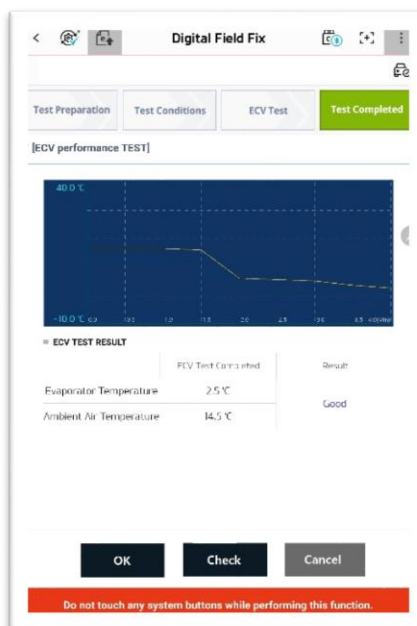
Digital Field Fix

Test Preparation | Test Conditions | ECV Test | Test Completed

[ECV performance TEST]

40.0 ℃

-10.0 ℃ 0.0 0.5 1.0 1.5 2.0 2.5 3.0 3.5 4.0(Min)

■ ECV TEST RESULT

|  | ECV Test Completed | Result |
|---|---|---|
| Evaporator Temperature | 2.5 ℃ | Good |
| Ambient Air Temperature | 14.5 ℃ | |

OK

Check

Cancel

Do not touch any system buttons while performing this function.